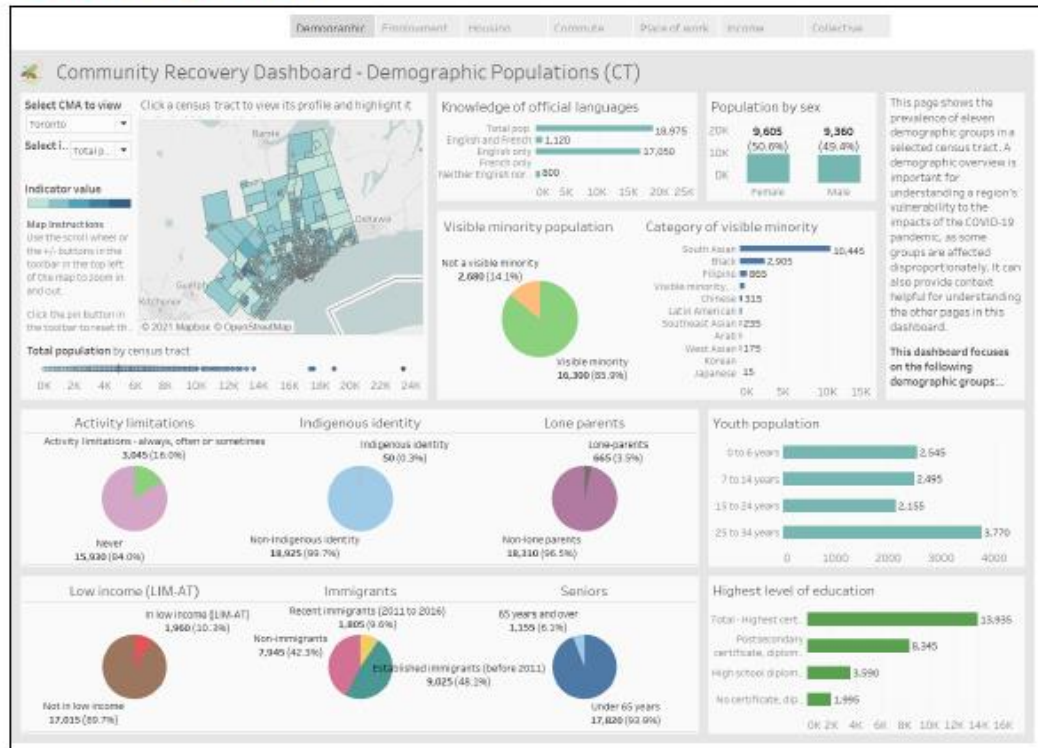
Demographic Employment Housing Commute Place of work Income Collective

Community Recovery Dashboard - Demographic Populations (CT)

Select CMA to view
Toronto
Select I... Total p...

Click a census tract to view its profile and highlight it

Indicator value

Map Instructions
Use the scroll wheel or the +/- buttons in the toolbar in the top left of the map to zoom in and out.

Click the pin button in the toolbar to reset th...

Barrie
Oshawa
Guelph
Kitchener

© 2021 Mapbox © OpenStreetMap

Total population by census tract
0K 2K 4K 6K 8K 10K 12K 14K 16K 18K 20K 22K 24K

Knowledge of official languages
Total pop. 18,975
English and French 1,120
English only 17,050
French only
Neither English nor... 800
0K 5K 10K 15K 20K 25K

Population by sex
20K 10K 0K
9,605 (50.6%) Female
9,360 (49.4%) Male

This page shows the prevalence of eleven demographic groups in a selected census tract. A demographic overview is important for understanding a region's vulnerability to the impacts of the COVID-19 pandemic, as some groups are affected disproportionately. It can also provide context helpful for understanding the other pages in this dashboard.

This dashboard focuses on the following demographic groups:...

Visible minority population
Not a visible minority 2,680 (14.1%)
Visible minority 16,300 (85.9%)

Category of visible minority
South Asian 10,445
Black 2,905
Filipino 865
Visible minority, ...
Chinese 315
Latin American
Southeast Asian 235
Arab
West Asian 175
Korean
Japanese 15
0K 5K 10K 15K

Activity limitations
Activity limitations - always, often or sometimes 3,045 (16.0%)
Never 15,930 (84.0%)

Indigenous identity
Indigenous identity 50 (0.3%)
Non-Indigenous identity 18,925 (99.7%)

Lone parents
Lone-parents 665 (3.5%)
Non-lone parents 18,310 (96.5%)

Youth population
0 to 6 years 2,545
7 to 14 years 2,495
15 to 24 years 2,155
25 to 34 years 3,770
0 1000 2000 3000 4000

Low income (LIM-AT)
In low income (LIM-AT) 1,960 (10.3%)
Not in low income 17,015 (89.7%)

Immigrants
Recent immigrants (2011 to 2016) 1,805 (9.6%)
Non-immigrants 7,945 (42.3%)
Established immigrants (before 2011) 9,025 (48.1%)

Seniors
65 years and over 1,155 (6.1%)
Under 65 years 17,820 (93.9%)

Highest level of education
Total - Highest cert... 13,935
Postsecondary certificate, diplom... 8,345
High school diplom... 3,590
No certificate, dip... 1,995
0K 2K 4K 6K 8K 10K 12K 14K 16K